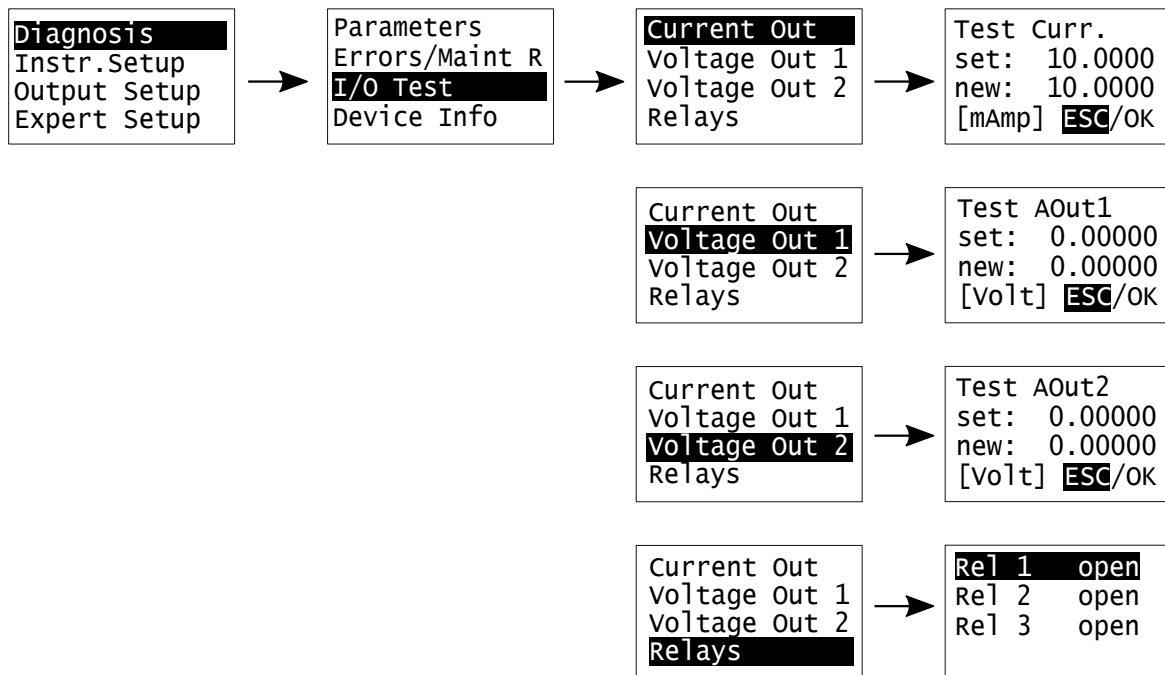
Diagnosis
Instr.Setup
Output Setup
Expert Setup

Parameters
Errors/Maint R
I/O Test
Device Info

Current Out
Voltage Out 1
Voltage Out 2
Relays

Test Curr.
set: 10.0000
new: 10.0000
[mAmp] ESC/OK

Current Out
Voltage Out 1
Voltage Out 2
Relays

Test AOut1
set: 0.00000
new: 0.00000
[Volt] ESC/OK

Current Out
Voltage Out 1
Voltage Out 2
Relays

Test AOut2
set: 0.00000
new: 0.00000
[Volt] ESC/OK

Current Out
Voltage Out 1
Voltage Out 2
Relays

Rel 1 open
Rel 2 open
Rel 3 open